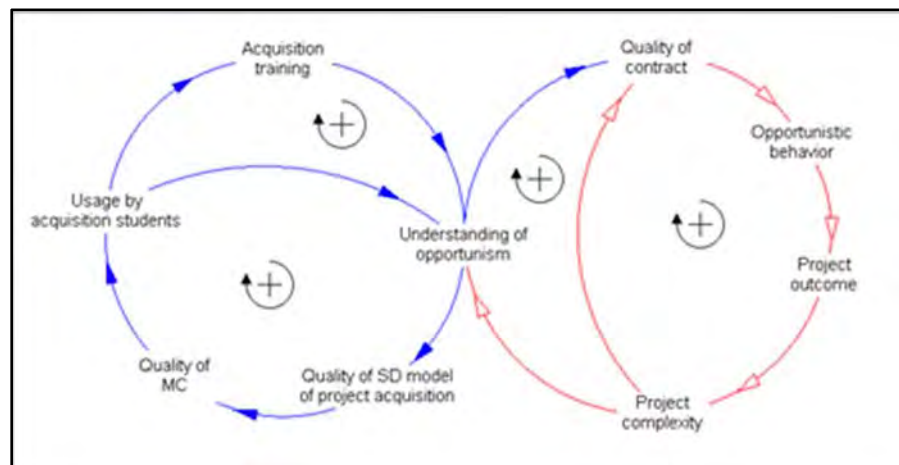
Acquisition training

Quality of contract

Opportunistic behavior

Usage by acquisition students

Understanding of opportunism

Project outcome

Quality of MC

Quality of SD model of project acquisition

Project complexity

+

+

+

+